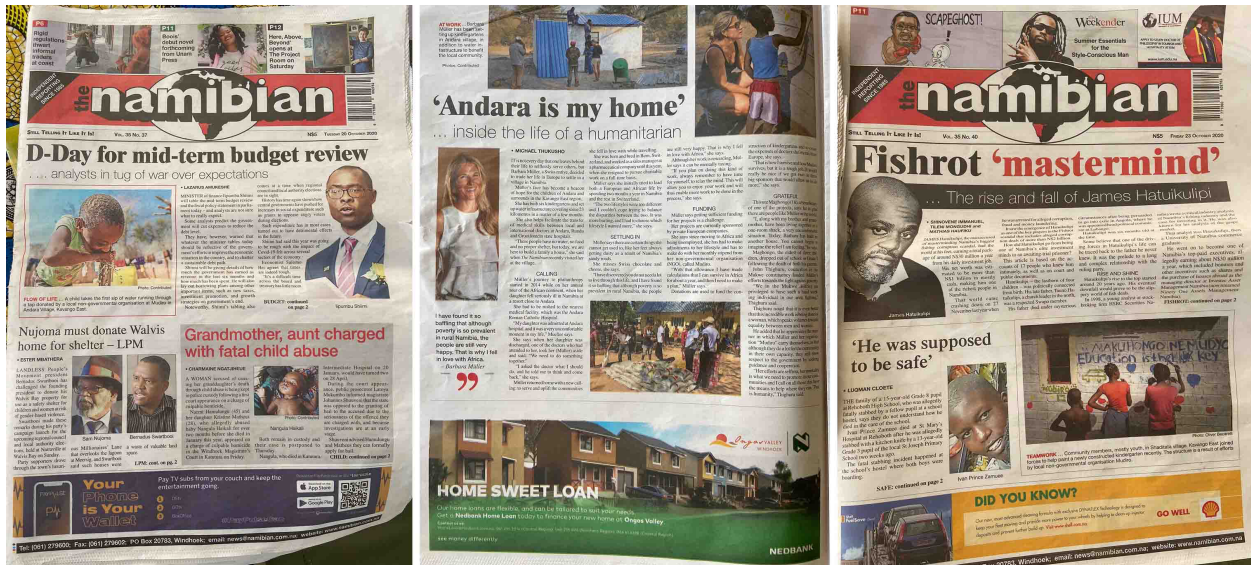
P6
Rigid regulations thwart informal traders at coast

P11
Books' debut novel forthcoming from Unam Press

P12
Here, Above, Beyond' opens at The Project Room on Saturday

INDEPENDENT SINCE 1985

the namibian

STILL TELLING IT LIKE IT IS! VOL. 35 NO. 37 N$5 TUESDAY 20 OCTOBER 2020

D-Day for mid-term budget review
... analysts in tug of war over expectations

• LAZARUS AMUKESHE

FLOW OF LIFE ... A child takes the first sip of water running through a tap installed by a local non-governmental organisation at Mutjiku in Andara Village, Kavango East.

Photo: Contributed

Ipumbu Shiimi

BUDGET: continued on page 2

Nujoma must donate Walvis home for shelter – LPM

• ESTER MBATHERA

Sam Nujoma

Bernadus Swartbooi

LPM: cont. on p. 2

Grandmother, aunt charged with fatal child abuse

• CHARMAINE NGATJIHEUE

Photo: Contributed

Nangula Haiduwa

CHILD: continued on page 2

Pay TV subs from your wallet and keep the entertainment going.

Your Phone is Your Wallet

Tel: (061) 279600; Fax: (061) 279602; PO Box 20783, Windhoek; email: news@namibian.com.na; website: www.namibian.com.na

AT WORK ... Barbara Müller has been setting up health projects in Andara village in addition to water infrastructure to benefit the local community.

Photos: Contributed

'Andara is my home'
... inside the life of a humanitarian

• MICHAEL TIKUKUSHO

CALLING

SETTLING IN

FUNDING

GRATEFUL

I have found it so baffling that although poverty is so prevalent in rural Namibia, the people are still very happy. That is why I fell in love with Africa.
– Barbara Müller

HOME SWEET LOAN

Our home loans are flexible, and can be tailored to suit your needs. Get a Nedbank Home Loan today to finance your new home at Ongos Valley.

see money differently

NEDBANK

Ongos Valley

P11

SCAPEGHOST!

The Weekender
Summer Essentials for the Style-Conscious Man

IUM

INDEPENDENT SINCE 1985

the namibian

STILL TELLING IT LIKE IT IS! VOL. 35 NO. 40 N$5 FRIDAY 23 OCTOBER 2020

Fishrot 'mastermind'
... The rise and fall of James Hatuikulipi

• SHINOVENE IMMANUEL, TILENI MONGUDHI and NAPANDULWE SHIWEDA

ENTRY POINT

RISE AND SHINE

James Hatuikulipi

FISHROT: continued on page 2

'He was supposed to be safe'

• LUQMAN CLOETE

Ivan Prince Zamuee

SAFE: continued on page 2

TEAMWORK ... Community members, mostly youth, in Shadikongoro village, Kavango East joined hands to help paint a newly constructed kindergarten recently. The structure is a result of efforts by local non-governmental organisation Mudiro.

Photo: Oliver Bevisi

NAKUHONGE NE UDYO EDUCATION

DID YOU KNOW?

GO WELL

Shell

Tel: (061) 279600; Fax: (061) 279602; PO Box 20783, Windhoek; email: news@namibian.com.na; website: www.namibian.com.na